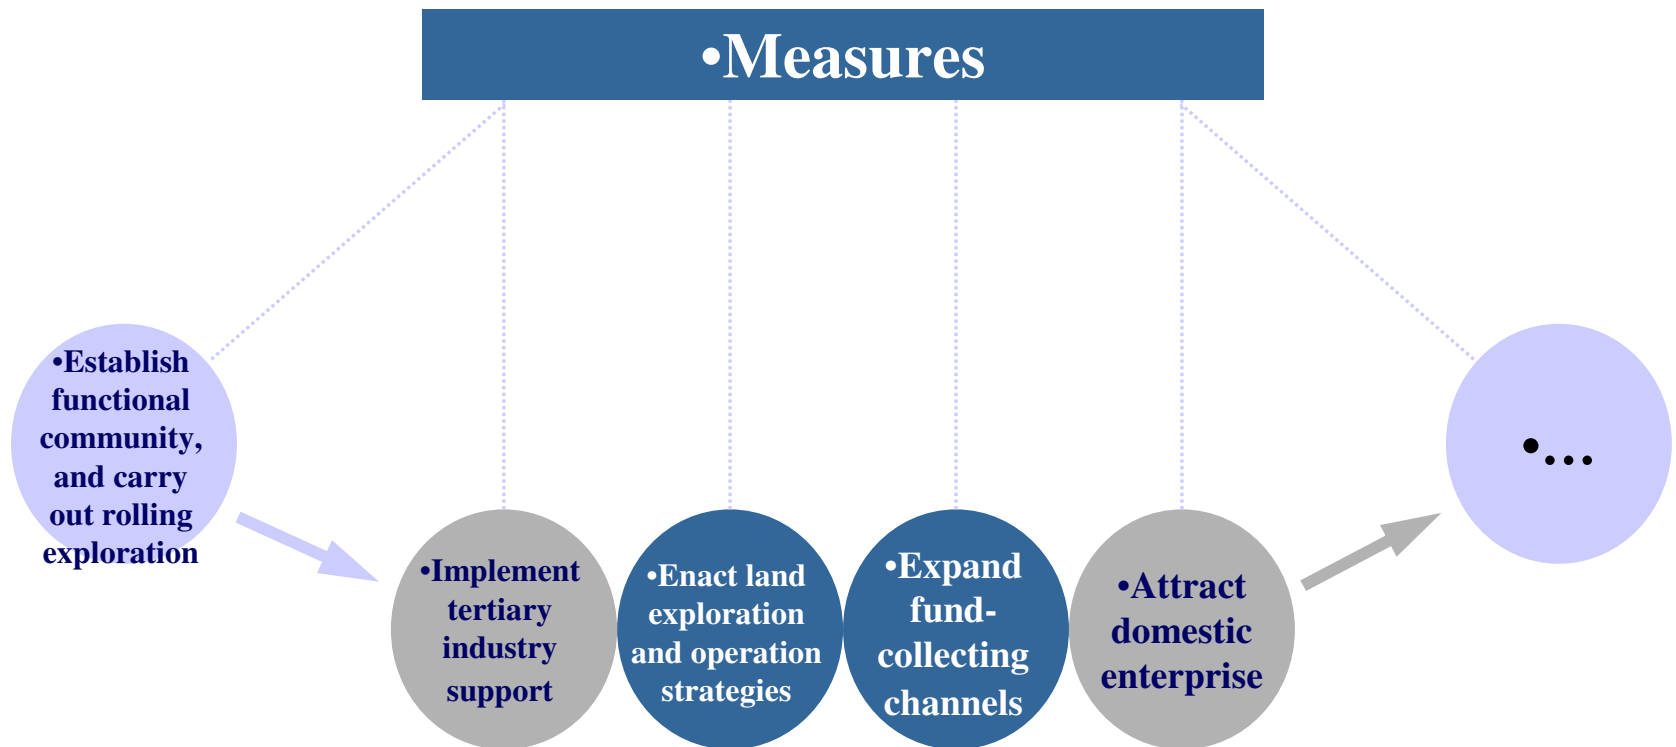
•Measures

•Establish functional community, and carry out rolling exploration

•Implement tertiary industry support

•Enact land exploration and operation strategies

•Expand fund-collecting channels

•Attract domestic enterprise

•...